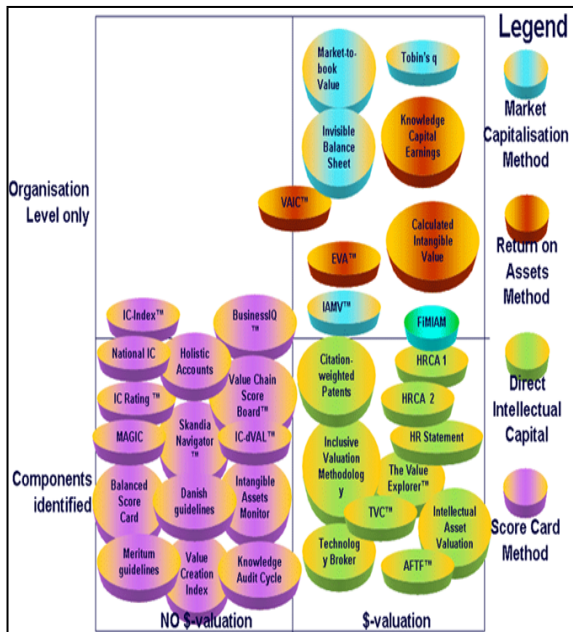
Legend

Market Capitalisation Method

Return on Assets Method

Direct Intellectual Capital

Score Card Method

Organisation Level only

Components identified

Market-to-book Value

Tobin's q

Invisible Balance Sheet

Knowledge Capital Earnings

VAIC™

Calculated Intangible Value

EVA™

IAMV™

FiMIAM

IC-Index™

BusinessIQ ™

National IC

Holistic Accounts

IC Rating™

Value Chain Score Board™

MAGIC

Skandia Navigator ™

IC-dVAL™

Balanced Score Card

Danish guidelines

Intangible Assets Monitor

Meritum guidelines

Value Creation Index

Knowledge Audit Cycle

Citation-weighted Patents

HRCA 1

HRCA 2

HR Statement

Inclusive Valuation Methodolog y

The Value Explorer™

TVC™

Intellectual Asset Valuation

Technolog y Broker

AFTF™

NO $-valuation

$-valuation